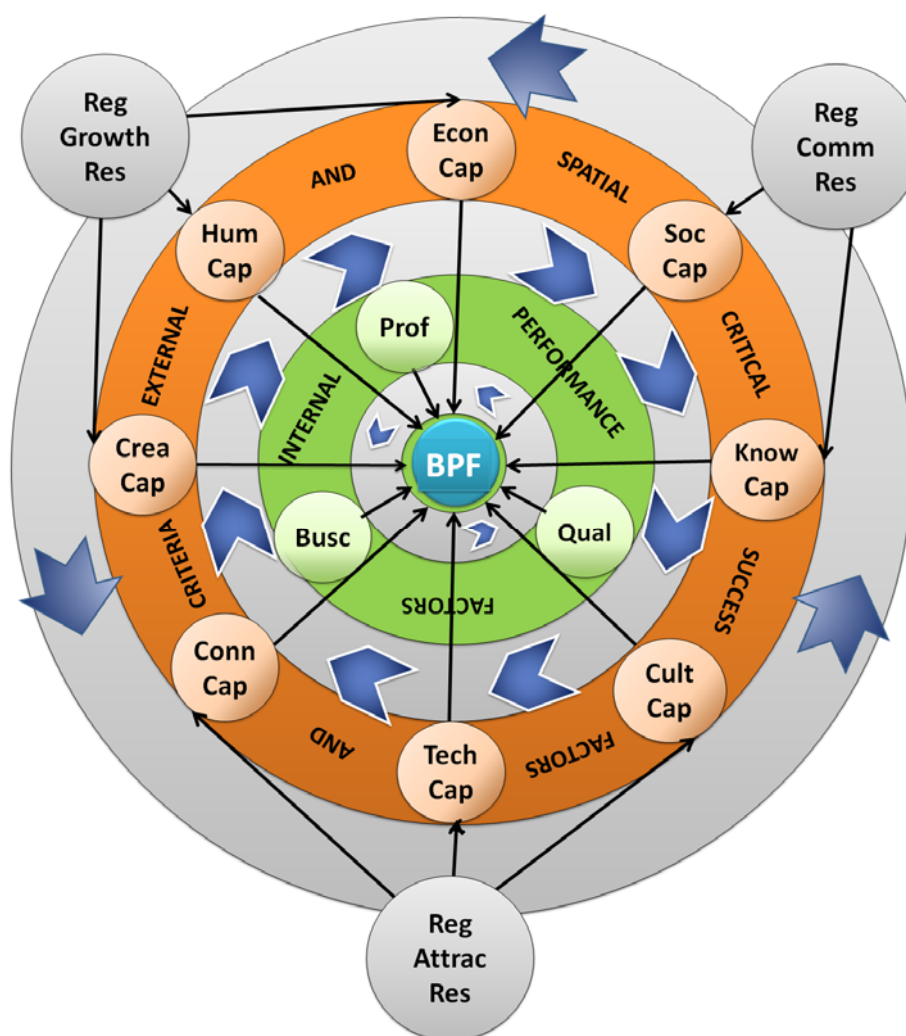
Reg Growth Res

Reg Comm Res

Econ Cap

AND

SPATIAL

Hum Cap

Soc Cap

EXTERNAL

CRITICAL

Prof

PERFORMANCE

INTERNAL

Crea Cap

BPF

Know Cap

Busc

Qual

CRITERIA

SUCCESS

FACTORS

Conn Cap

Cult Cap

AND

Tech Cap

FACTORS

Reg Attrac Res